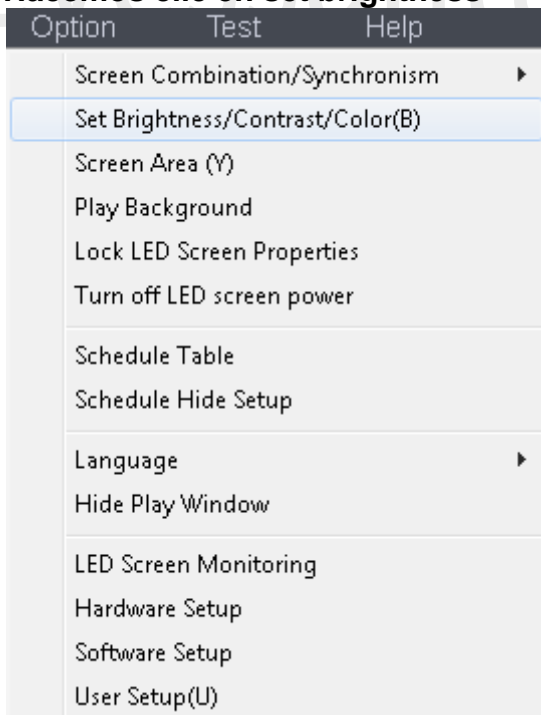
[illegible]

Option Test Help

Screen Combination/Synchronism
Set Brightness/Contrast/Color(B)
Screen Area (Y)
Play Background
Lock LED Screen Properties
Turn off LED screen power

Schedule Table
Schedule Hide Setup

Language
Hide Play Window

LED Screen Monitoring
Hardware Setup
Software Setup
User Setup(U)